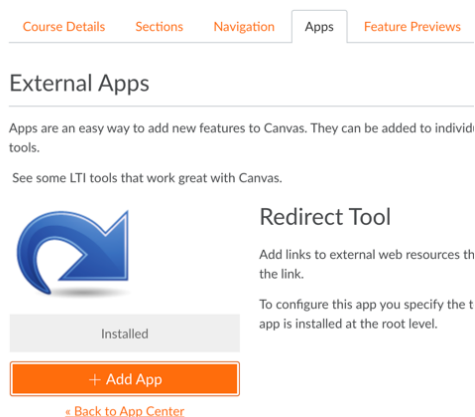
Course Details | Sections | Navigation | Apps | Feature Previews

External Apps

Apps are an easy way to add new features to Canvas. They can be added to individu tools.

See some LTI tools that work great with Canvas.

Redirect Tool

Add links to external web resources th the link.

To configure this app you specify the t app is installed at the root level.

Installed

+ Add App

« Back to App Center